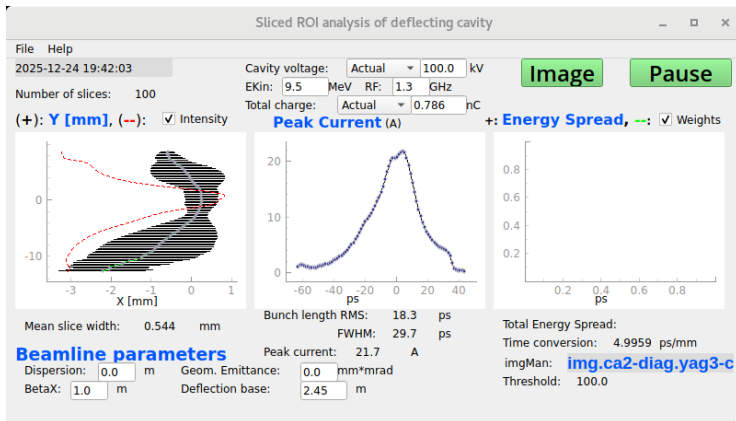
Sliced ROI analysis of deflecting cavity

File Help

2025-12-24 19:42:03

Number of slices: 100

Cavity voltage: Actual 100.0 kV
EKin: 9.5 MeV RF: 1.3 GHz
Total charge: Actual 0.786 nC

Image
Pause

(+): Y [mm], (--): Intensity

Peak Current (A)

+: Energy Spread, --: Weights

0
−10
−3 −2 −1 0 1
X [mm]

20
10
0
−60 −40 −20 0 20 40
ps

0.8
0.6
0.4
0.2
0.2 0.4 0.6 0.8
ps

Mean slice width: 0.544 mm

Bunch length RMS: 18.3 ps
FWHM: 29.7 ps
Peak current: 21.7 A

Total Energy Spread:
Time conversion: 4.9959 ps/mm
imgMan: img.ca2-diag.yag3-c
Threshold: 100.0

Beamline parameters
Dispersion: 0.0 m
BetaX: 1.0 m
Geom. Emittance: 0.0 mm*mrad
Deflection base: 2.45 m